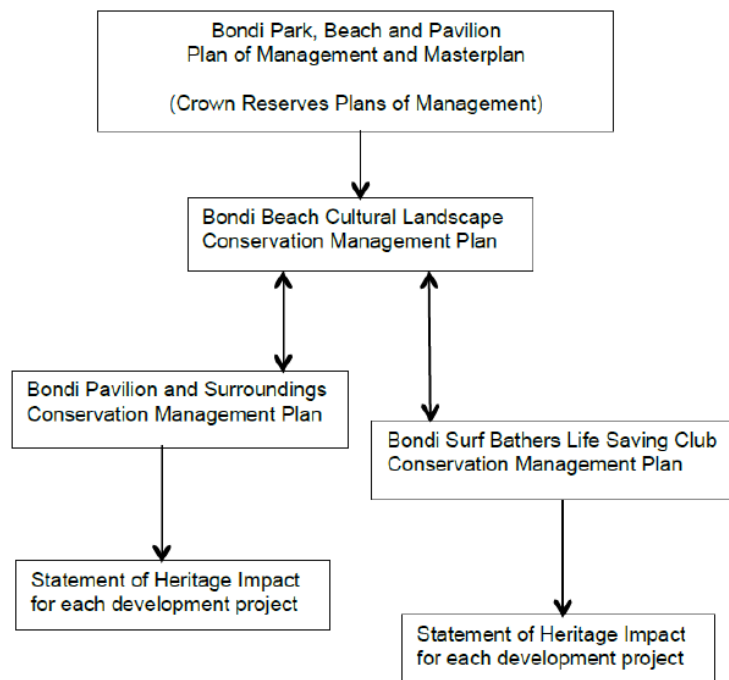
Bondi Park, Beach and Pavilion
Plan of Management and Masterplan

(Crown Reserves Plans of Management)

Bondi Beach Cultural Landscape
Conservation Management Plan

Bondi Pavilion and Surroundings
Conservation Management Plan

Bondi Surf Bathers Life Saving Club
Conservation Management Plan

Statement of Heritage Impact
for each development project

Statement of Heritage Impact
for each development project